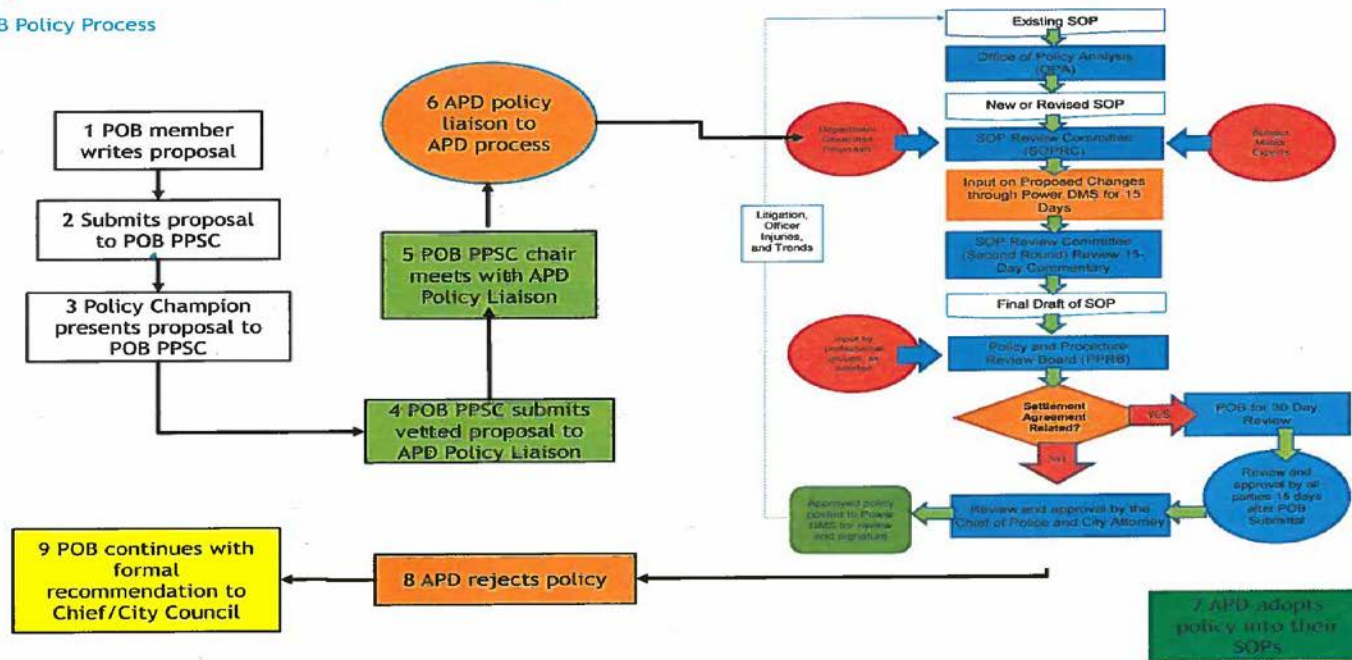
B Policy Process

1 POB member writes proposal

2 Submits proposal to POB PPSC

3 Policy Champion presents proposal to POB PPSC

4 POB PPSC submits vetted proposal to APD Policy Liaison

5 POB PPSC chair meets with APD Policy Liaison

6 APD policy liaison to APD process

Existing SOP

Office of Policy Analysis (OPA)

New or Revised SOP

Department Generated Proposals

SOP Review Committee (SOPRC)

Subject Matter Experts

Litigation, Officer Injuries, and Trends

Input on Proposed Changes through Power DMS for 15 Days

SOP Review Committee (Second Round) Review 15-Day Commentary

Final Draft of SOP

Input by professional groups, as needed

Policy and Procedure Review Board (PPRB)

Settlement Agreement Related?

yes

POB for 30 Day Review

No

Review and approval by all parties 15 days after POB Submittal

Approved policy posted to Power DMS for review and signature

Review and approval by the Chief of Police and City Attorney

9 POB continues with formal recommendation to Chief/City Council

8 APD rejects policy

7 APD adopts policy into their SOPs